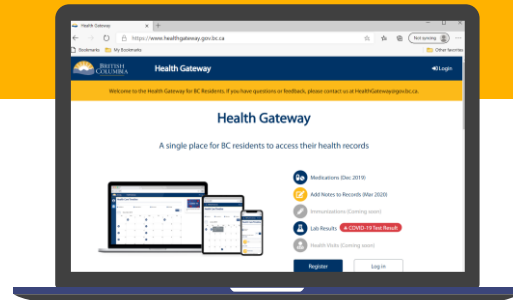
Health Gateway
https://www.healthgateway.gov.bc.ca
Bookmarks
My Bookmarks
Not syncing
Other favorites
BRITISH COLUMBIA
Health Gateway
Login
Welcome to the Health Gateway for BC Residents. If you have questions or feedback, please contact us at HealthGateway@gov.bc.ca.

Health Gateway

A single place for BC residents to access their health records

Medications (Dec 2019)
Add Notes to Records (Mar 2020)
Immunizations (Coming soon)
Lab Results
COVID-19 Test Result
Health Visits (Coming soon)
Register
Log in